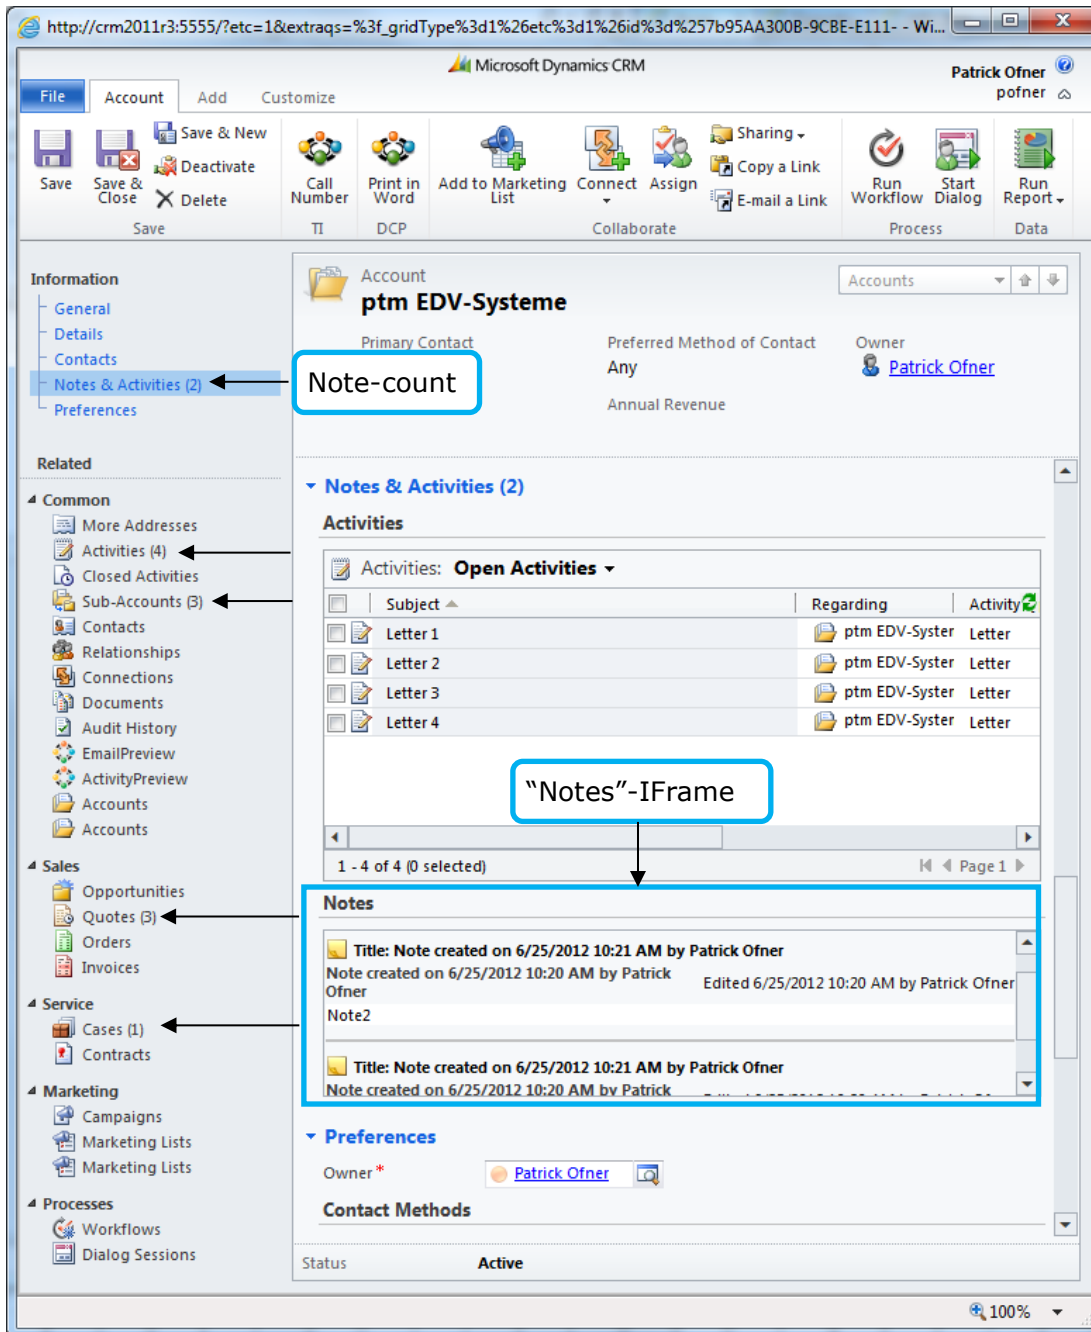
http://crm2011r3:5555/?etc=1&extraqs=%3f_gridType%3d1%26etc%3d1%26id%3d%257b95AA300B-9CBE-E111- - Wi...

Microsoft Dynamics CRM

Patrick Ofner
pofner

File | Account | Add | Customize

Save | Save & Close | Save & New | Deactivate | Delete | Save
Call Number | TI
Print in Word | DCP
Add to Marketing List | Connect | Assign | Sharing | Copy a Link | E-mail a Link | Collaborate
Run Workflow | Start Dialog | Process
Run Report | Data

Information
General
Details
Contacts
Notes & Activities (2)
Preferences

Related
Common
More Addresses
Activities (4)
Closed Activities
Sub-Accounts (3)
Contacts
Relationships
Connections
Documents
Audit History
EmailPreview
ActivityPreview
Accounts
Accounts
Sales
Opportunities
Quotes (3)
Orders
Invoices
Service
Cases (1)
Contracts
Marketing
Campaigns
Marketing Lists
Marketing Lists
Processes
Workflows
Dialog Sessions

Account
ptm EDV-Systeme
Accounts

Primary Contact
Preferred Method of Contact
Any
Owner
Patrick Ofner
Annual Revenue

Note-count

Notes & Activities (2)
Activities
Activities: Open Activities

| Subject | Regarding | Activity |
|---|---|---|
| Letter 1 | ptm EDV-Syster | Letter |
| Letter 2 | ptm EDV-Syster | Letter |
| Letter 3 | ptm EDV-Syster | Letter |
| Letter 4 | ptm EDV-Syster | Letter |

"Notes"-IFrame

1 - 4 of 4 (0 selected)
Page 1

Notes
Title: Note created on 6/25/2012 10:21 AM by Patrick Ofner
Note created on 6/25/2012 10:20 AM by Patrick Ofner
Edited 6/25/2012 10:20 AM by Patrick Ofner
Note2
Title: Note created on 6/25/2012 10:21 AM by Patrick Ofner
Note created on 6/25/2012 10:20 AM by Patrick

Preferences
Owner *
Patrick Ofner
Contact Methods

Status
Active

100%